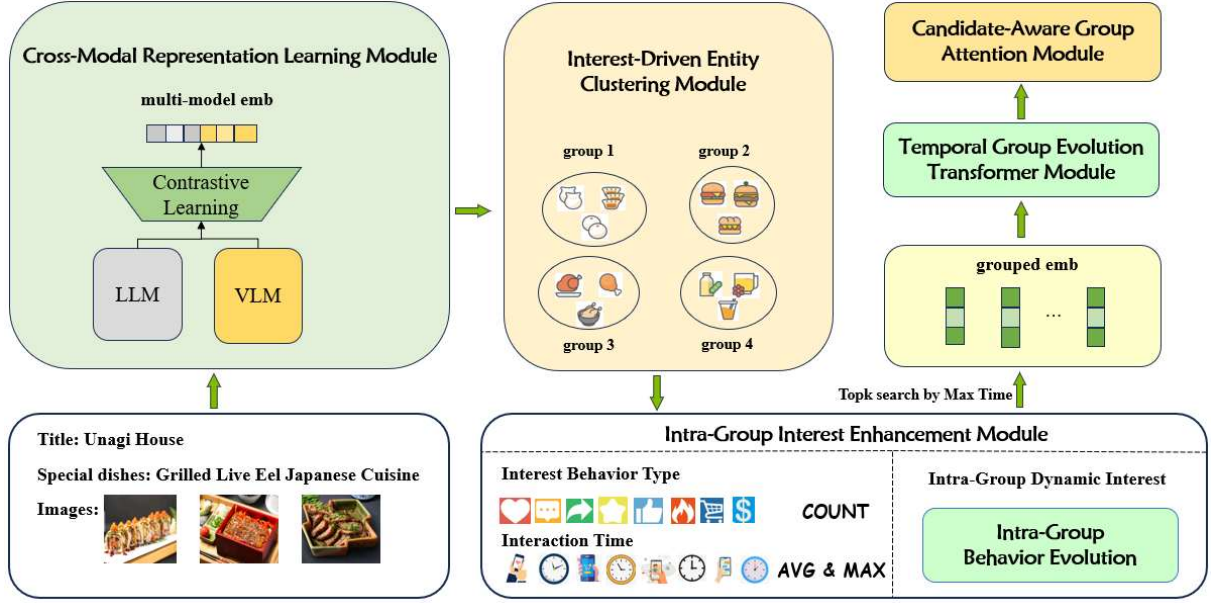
Cross-Modal Representation Learning Module

multi-model emb

Contrastive Learning

LLM

VLM

Interest-Driven Entity Clustering Module

group 1

group 2

group 3

group 4

Candidate-Aware Group Attention Module

Temporal Group Evolution Transformer Module

grouped emb

...

Topk search by Max Time

Title: Unagi House

Special dishes: Grilled Live Eel Japanese Cuisine

Images:

Intra-Group Interest Enhancement Module

Interest Behavior Type

COUNT

Interaction Time

AVG & MAX

Intra-Group Dynamic Interest

Intra-Group Behavior Evolution